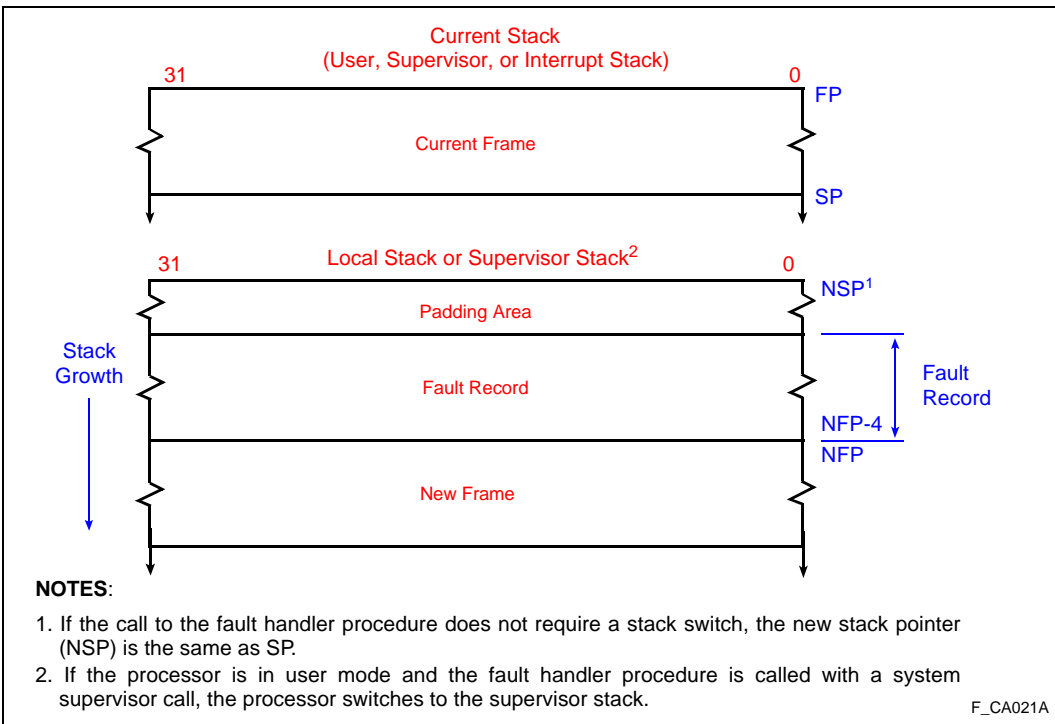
Current Stack
(User, Supervisor, or Interrupt Stack)

31

0

FP

Current Frame

SP

Local Stack or Supervisor Stack$^2$

31

0

NSP$^1$

Padding Area

Stack Growth

Fault Record

Fault Record

NFP-4

NFP

New Frame

**NOTES**:

1. If the call to the fault handler procedure does not require a stack switch, the new stack pointer (NSP) is the same as SP.

2. If the processor is in user mode and the fault handler procedure is called with a system supervisor call, the processor switches to the supervisor stack.

F_CA021A